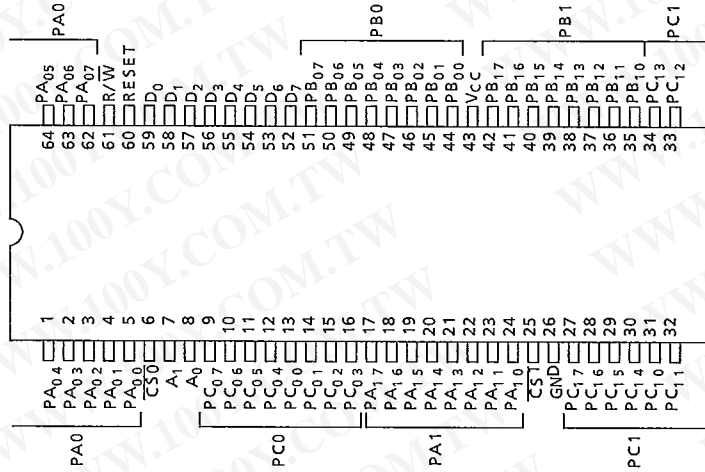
PA0

PB0

PB1

PC1

$PA_{05}$ $PA_{06}$ $PA_{07}$ $R/\overline{W}$ RESET $D_0$ $D_1$ $D_2$ $D_3$ $D_4$ $D_5$ $D_6$ $D_7$ $PB_{07}$ $PB_{06}$ $PB_{05}$ $PB_{04}$ $PB_{03}$ $PB_{02}$ $PB_{01}$ $PB_{00}$ $V_{CC}$ $PB_{17}$ $PB_{16}$ $PB_{15}$ $PB_{14}$ $PB_{13}$ $PB_{12}$ $PB_{11}$ $PB_{10}$ $PC_{13}$ $PC_{12}$

64 63 62 61 60 59 58 57 56 55 54 53 52 51 50 49 48 47 46 45 44 43 42 41 40 39 38 37 36 35 34 33

1 2 3 4 5 6 7 8 9 10 11 12 13 14 15 16 17 18 19 20 21 22 23 24 25 26 27 28 29 30 31 32

$PA_{04}$ $PA_{03}$ $PA_{02}$ $PA_{01}$ $PA_{00}$ $\overline{CS0}$ $A_1$ $A_0$ $PC_{07}$ $PC_{06}$ $PC_{05}$ $PC_{04}$ $PC_{00}$ $PC_{01}$ $PC_{02}$ $PC_{03}$ $PA_{17}$ $PA_{16}$ $PA_{15}$ $PA_{14}$ $PA_{13}$ $PA_{12}$ $PA_{11}$ $PA_{10}$ $\overline{CS1}$ GND $PC_{17}$ $PC_{16}$ $PC_{15}$ $PC_{14}$ $PC_{10}$ $PC_{11}$

PA0

PC0

PA1

PC1